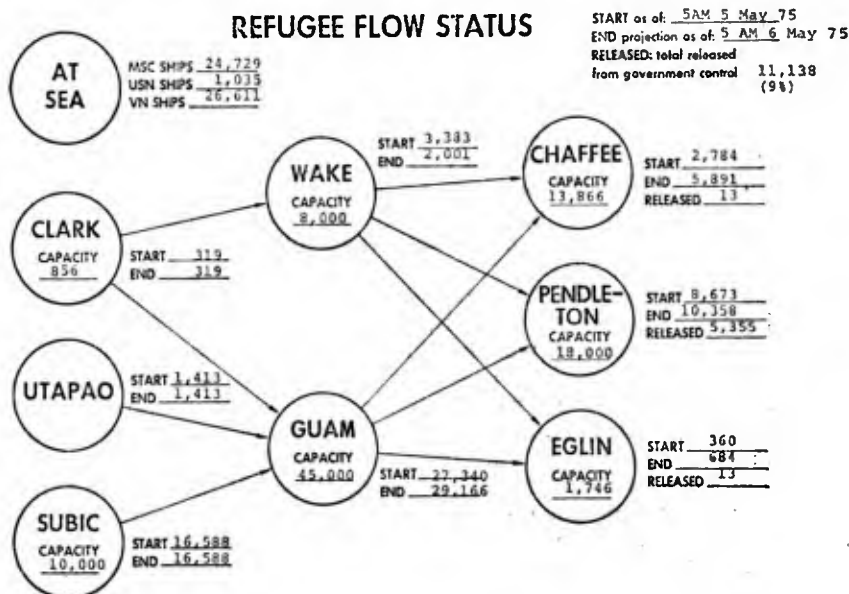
REFUGEE FLOW STATUS

START as of: 5AM 5 May 75
END projection as of: 5 AM 6 May 75
RELEASED: total released from government control 11,138 (9%)

AT SEA

MSC SHIPS 24,729
USN SHIPS 1,035
VN SHIPS 26,611

WAKE
CAPACITY
8,000

START 3,383
END 2,001

CHAFFEE
CAPACITY
13,866

START 2,784
END 5,891
RELEASED 13

CLARK
CAPACITY
856

START 319
END 319

PENDLE-TON
CAPACITY
18,000

START 8,673
END 10,358
RELEASED 5,355

UTAPAO

START 1,413
END 1,413

GUAM
CAPACITY
45,000

START 27,340
END 29,166

EGLIN
CAPACITY
1,746

START 360
END 684
RELEASED 13

SUBIC
CAPACITY
10,000

START 16,588
END 16,588